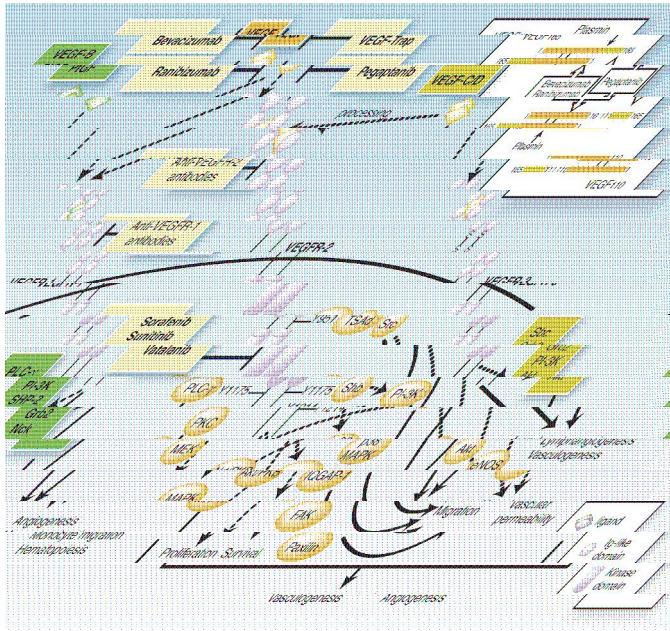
VEGF-B
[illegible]
Bevacizumab
Ranibizumab
VEGF-Trap
Pegaptanib
VEGF-C/D
Plasmin
Bevacizumab
Ranibizumab
Pegaptanib
Plasmin
VEGF110
processing
Anti-VEGFR-2 antibodies
Anti-VEGFR-1 antibodies
VEGFR-2
VEGFR-1
VEGFR-3
Sorafenib
Sunitinib
Vatalanib
TSAd
Src
Src
PI3K
PLCγ
PI3K
SHP-2
Grb2
Nck
PLCγ
Y1175
Y1175
Shb
PI3K
PKC
MEK
MAPK
IQGAP1
Akt
eNOS
Lymphangiogenesis
Vasculogenesis
MAPK
FAK
Paxillin
Migration
Vascular permeability
Angiogenesis
Monocyte migration
Hematopoiesis
Proliferation Survival
Vasculogenesis
Angiogenesis
ligand
Ig-like domain
Kinase domain